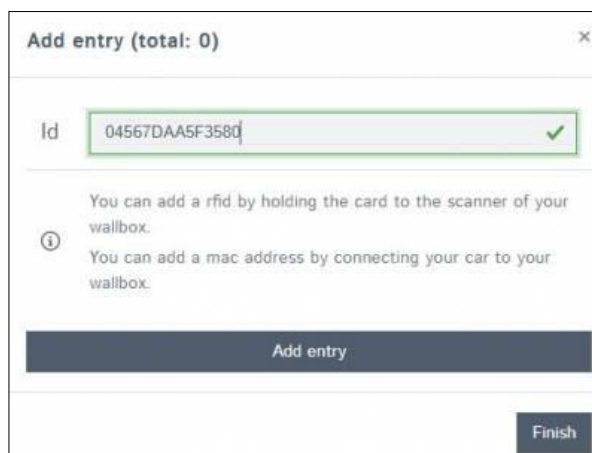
Add entry (total: 0)

×

Id

04567DAA5F3580

✓

ⓘ

You can add a rfid by holding the card to the scanner of your wallbox.

You can add a mac address by connecting your car to your wallbox.

Add entry

Finish